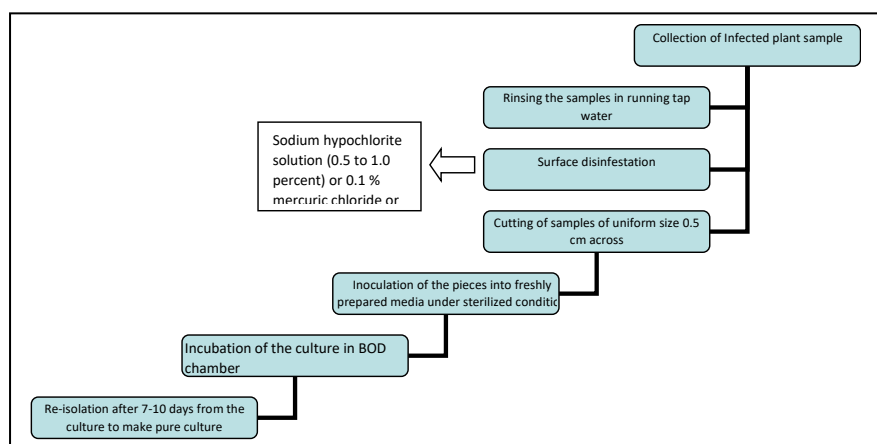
Collection of Infected plant sample

Rinsing the samples in running tap water

Sodium hypochlorite solution (0.5 to 1.0 percent) or 0.1 % mercuric chloride or

Surface disinfestation

Cutting of samples of uniform size 0.5 cm across

Inoculation of the pieces into freshly prepared media under sterilized conditic

Incubation of the culture in BOD chamber

Re-isolation after 7-10 days from the culture to make pure culture